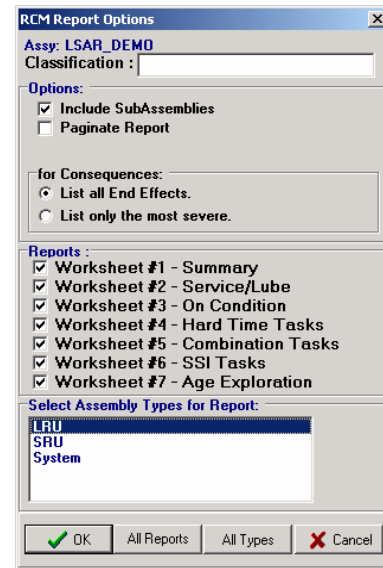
RCM Report Options
×
Assy: LSAR_DEMO
Classification :

Options:
☑ Include SubAssemblies
☐ Paginate Report

for Consequences:
◉ List all End Effects.
○ List only the most severe.

Reports :
☑ Worksheet #1 - Summary
☑ Worksheet #2 - Service/Lube
☑ Worksheet #3 - On Condition
☑ Worksheet #4 - Hard Time Tasks
☑ Worksheet #5 - Combination Tasks
☑ Worksheet #6 - SSI Tasks
☑ Worksheet #7 - Age Exploration

Select Assembly Types for Report:
LRU
SRU
System

OK
All Reports
All Types
Cancel